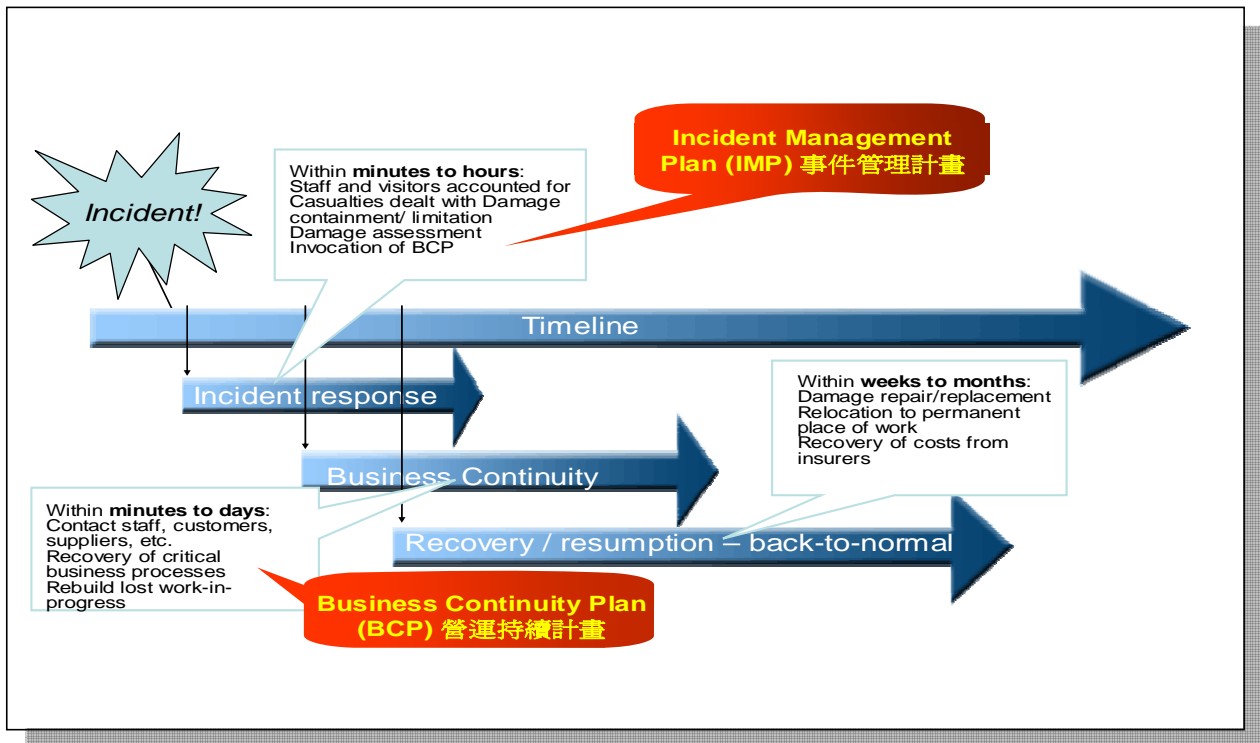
Incident!

Within **minutes to hours**:
Staff and visitors accounted for
Casualties dealt with Damage containment/ limitation
Damage assessment
Invocation of BCP

Incident Management Plan (IMP) 事件管理計畫

Timeline

Incident response

Within **weeks to months**:
Damage repair/replacement
Relocation to permanent place of work
Recovery of costs from insurers

Business Continuity

Within **minutes to days**:
Contact staff, customers, suppliers, etc.
Recovery of critical business processes
Rebuild lost work-in-progress

Recovery / resumption – back-to-normal

Business Continuity Plan (BCP) 營運持續計畫